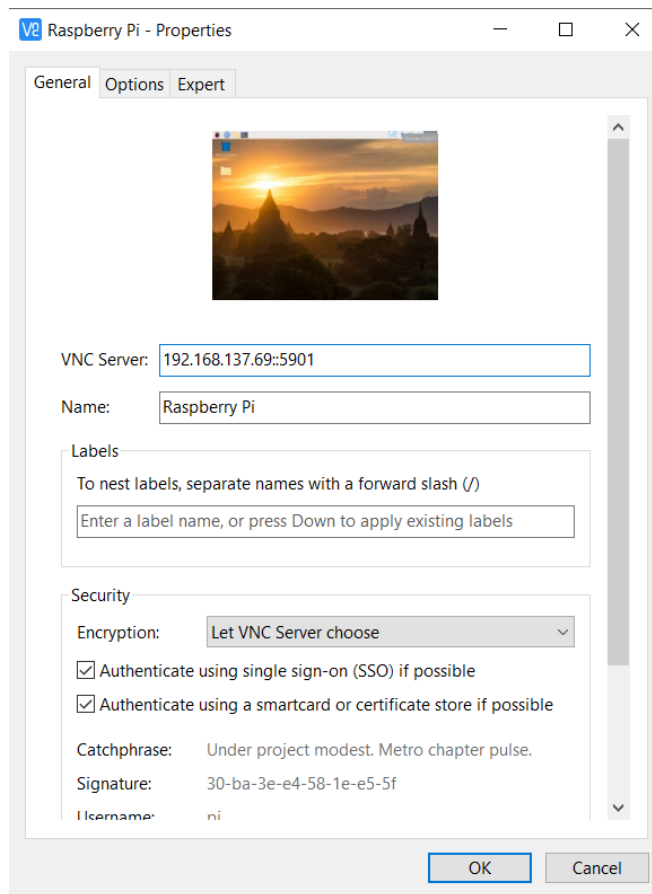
Raspberry Pi - Properties

General Options Expert

VNC Server: 192.168.137.69::5901

Name: Raspberry Pi

Labels

To nest labels, separate names with a forward slash (/)

Enter a label name, or press Down to apply existing labels

Security

Encryption: Let VNC Server choose

Authenticate using single sign-on (SSO) if possible

Authenticate using a smartcard or certificate store if possible

Catchphrase: Under project modest. Metro chapter pulse.

Signature: 30-ba-3e-e4-58-1e-e5-5f

Username: pi

OK Cancel